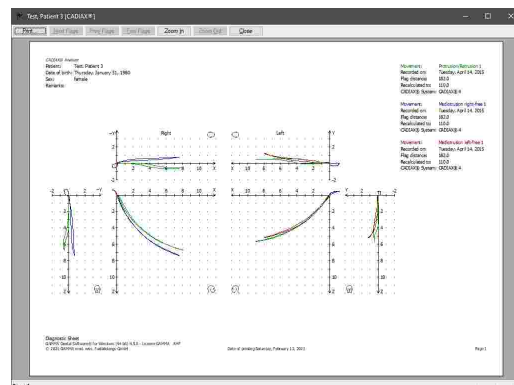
Test, Patient 3 [CADIAX®]

Print... | Next Page | Prev Page | One Page | Zoom In | Zoom Out | Close

CADIAX® Analyser
Patient: Test, Patient 3
Date of birth: Thursday, January 31, 1980
Sex: female
Remarks:

Movement: Protrusion/Retrusion 1
Recorded on: Tuesday, April 14, 2015
Flag distance: 182.0
Recalculated to: 110.0
CADIAX® System: CADIAX® 4

Movement: Mediotrusion right/free 1
Recorded on: Tuesday, April 14, 2015
Flag distance: 182.0
Recalculated to: 110.0
CADIAX® System: CADIAX® 4

Movement: Mediotrusion left/free 1
Recorded on: Tuesday, April 14, 2015
Flag distance: 182.0
Recalculated to: 110.0
CADIAX® System: CADIAX® 4

Right
Left
-Y
Y
X
-2
2
4
6
8
10
-10

Diagnostic Sheet
GAMMA Dental Software(r) for Windows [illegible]
© 2015 GAMMA med. wiss. Fortbildungs-GmbH

Date of printing:Saturday, February 13, 2016

Page 1

Ready